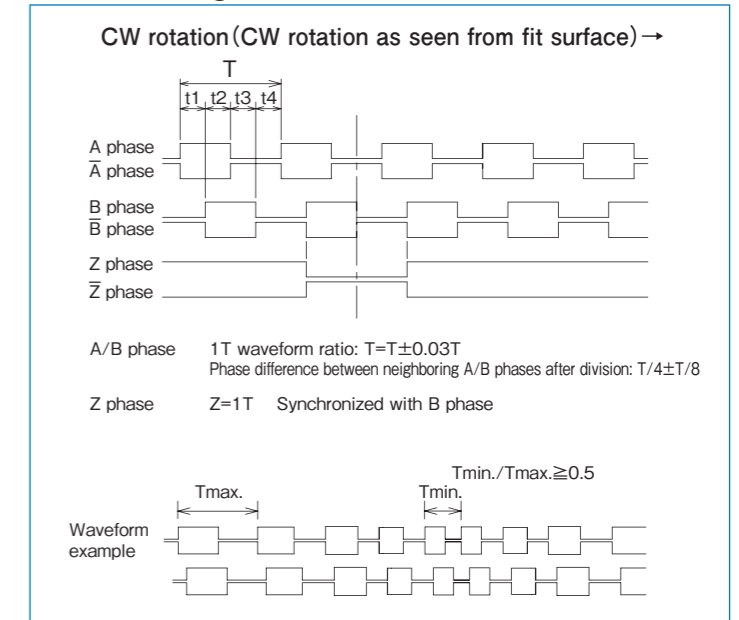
CW rotation (CW rotation as seen from fit surface) →

T

t1 t2 t3 t4

A phase
$\overline{A}$ phase

B phase
$\overline{B}$ phase

Z phase
$\overline{Z}$ phase

A/B phase 1T waveform ratio: T=T±0.03T
Phase difference between neighboring A/B phases after division: T/4±T/8

Z phase Z=1T Synchronized with B phase

Tmin./Tmax.≧0.5

Tmax.

Tmin.

Waveform example